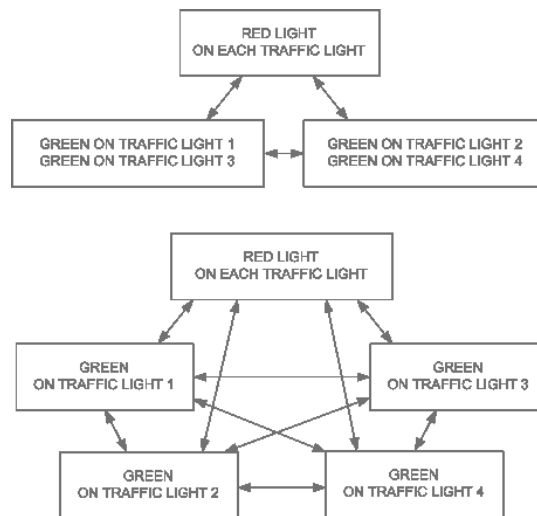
RED LIGHT
ON EACH TRAFFIC LIGHT

GREEN ON TRAFFIC LIGHT 1
GREEN ON TRAFFIC LIGHT 3

GREEN ON TRAFFIC LIGHT 2
GREEN ON TRAFFIC LIGHT 4

RED LIGHT
ON EACH TRAFFIC LIGHT

GREEN
ON TRAFFIC LIGHT 1

GREEN
ON TRAFFIC LIGHT 3

GREEN
ON TRAFFIC LIGHT 2

GREEN
ON TRAFFIC LIGHT 4